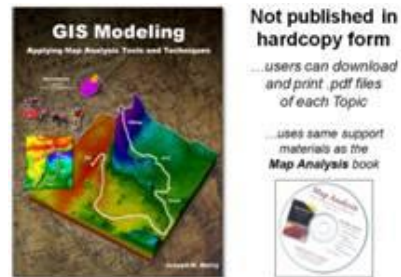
GIS Modeling
Applying Map Analysis Tools and Techniques

Joseph K. Berry

Not published in hardcopy form

...users can download and print .pdf files of each Topic

...uses same support materials as the Map Analysis book

Map Analysis